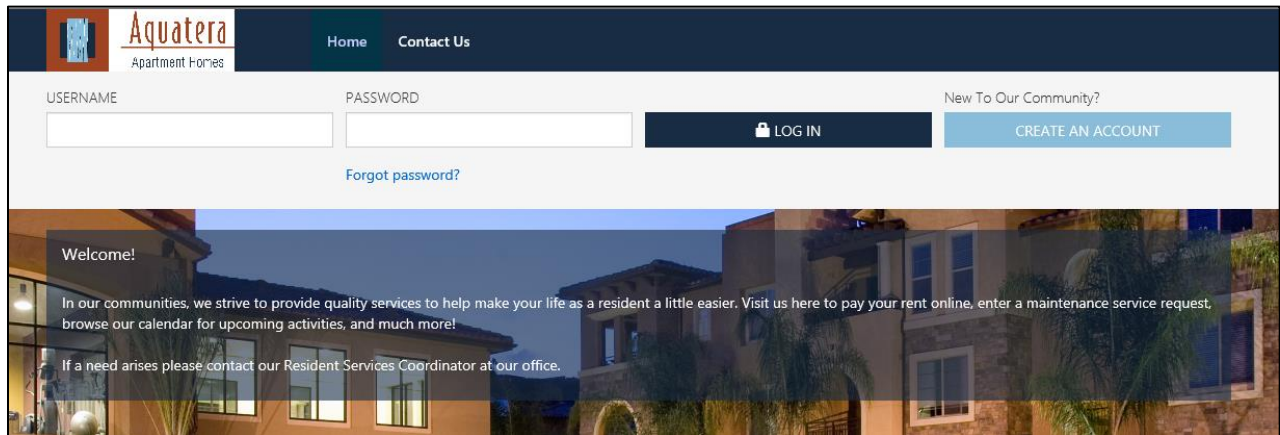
Aquatera
Apartment Homes

Home Contact Us

USERNAME

PASSWORD

LOG IN

New To Our Community?

CREATE AN ACCOUNT

Forgot password?

Welcome!

In our communities, we strive to provide quality services to help make your life as a resident a little easier. Visit us here to pay your rent online, enter a maintenance service request, browse our calendar for upcoming activities, and much more!

If a need arises please contact our Resident Services Coordinator at our office.